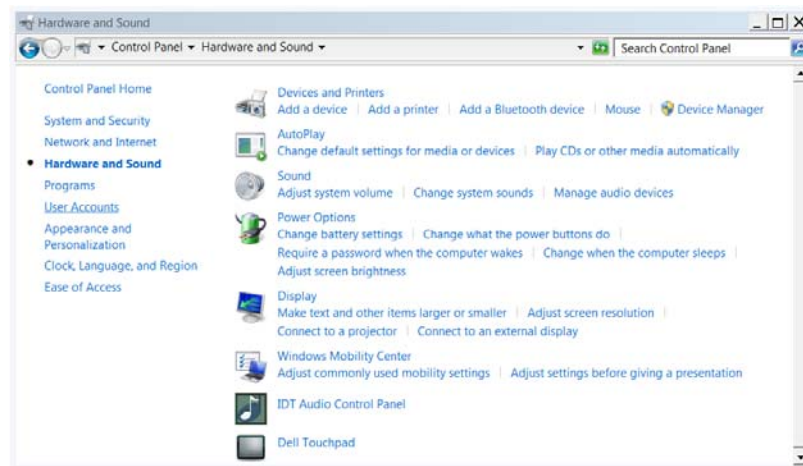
Hardware and Sound

Control Panel ▸ Hardware and Sound ▸

Search Control Panel

Control Panel Home

System and Security

Network and Internet

Hardware and Sound

Programs

User Accounts

Appearance and Personalization

Clock, Language, and Region

Ease of Access

Devices and Printers
Add a device | Add a printer | Add a Bluetooth device | Mouse | Device Manager

AutoPlay
Change default settings for media or devices | Play CDs or other media automatically

Sound
Adjust system volume | Change system sounds | Manage audio devices

Power Options
Change battery settings | Change what the power buttons do | Require a password when the computer wakes | Change when the computer sleeps | Adjust screen brightness

Display
Make text and other items larger or smaller | Adjust screen resolution | Connect to a projector | Connect to an external display

Windows Mobility Center
Adjust commonly used mobility settings | Adjust settings before giving a presentation

IDT Audio Control Panel

Dell Touchpad